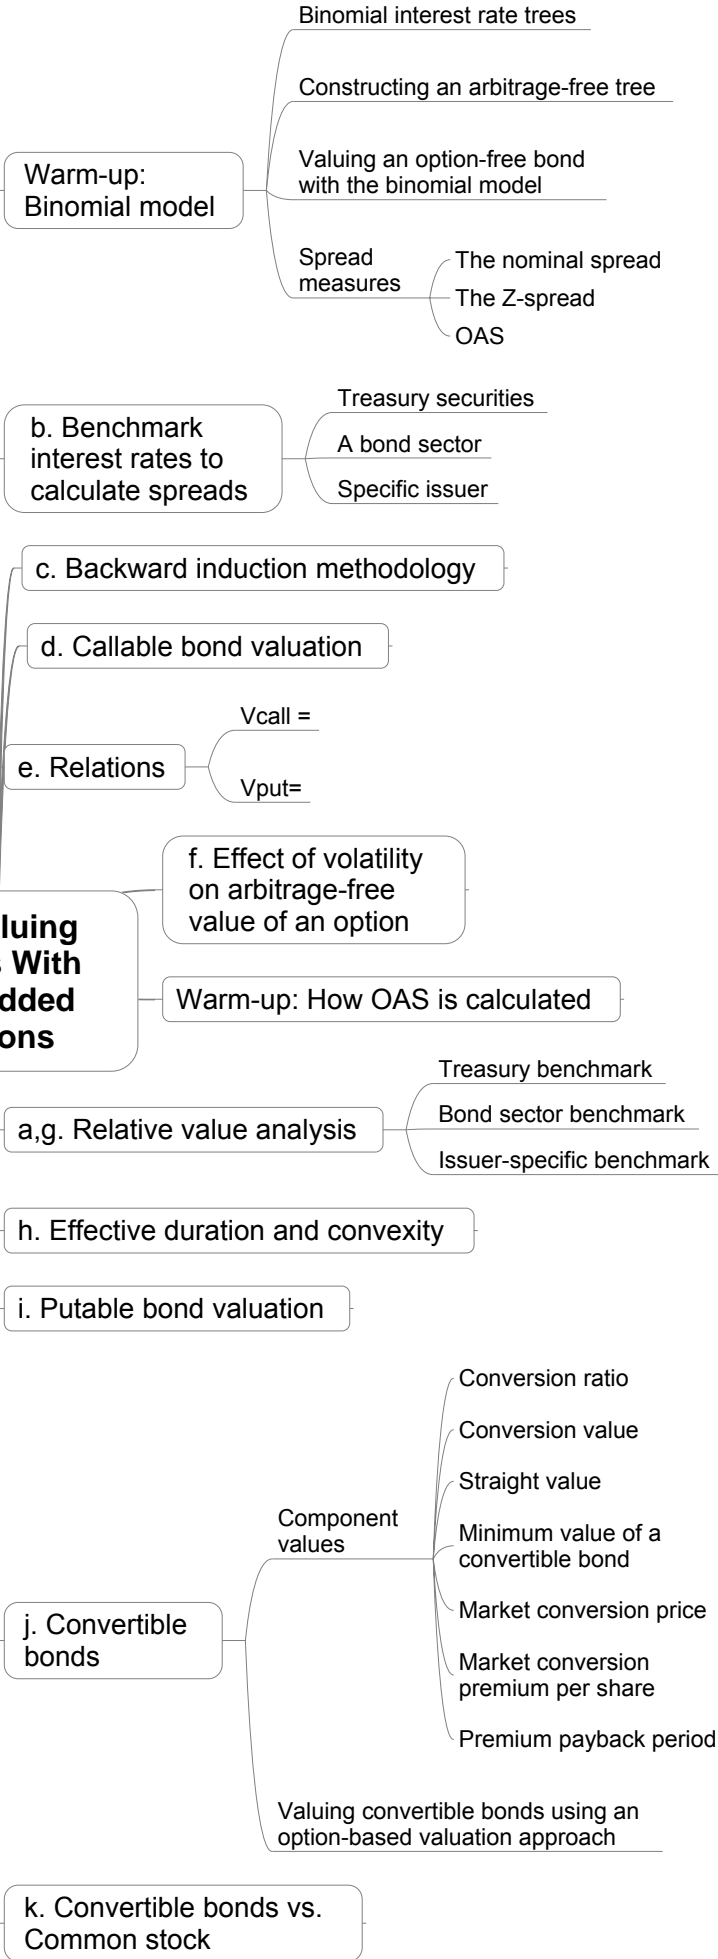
Binomial interest rate trees

Constructing an arbitrage-free tree

Valuing an option-free bond with the binomial model

Warm-up: Binomial model

Spread measures

The nominal spread

The Z-spread

OAS

b. Benchmark interest rates to calculate spreads

Treasury securities

A bond sector

Specific issuer

c. Backward induction methodology

d. Callable bond valuation

e. Relations

Vcall =

Vput=

f. Effect of volatility on arbitrage-free value of an option

luing
s With
dded
ons

Warm-up: How OAS is calculated

a,g. Relative value analysis

Treasury benchmark

Bond sector benchmark

Issuer-specific benchmark

h. Effective duration and convexity

i. Putable bond valuation

j. Convertible bonds

Component values

Conversion ratio

Conversion value

Straight value

Minimum value of a convertible bond

Market conversion price

Market conversion premium per share

Premium payback period

Valuing convertible bonds using an option-based valuation approach

k. Convertible bonds vs. Common stock